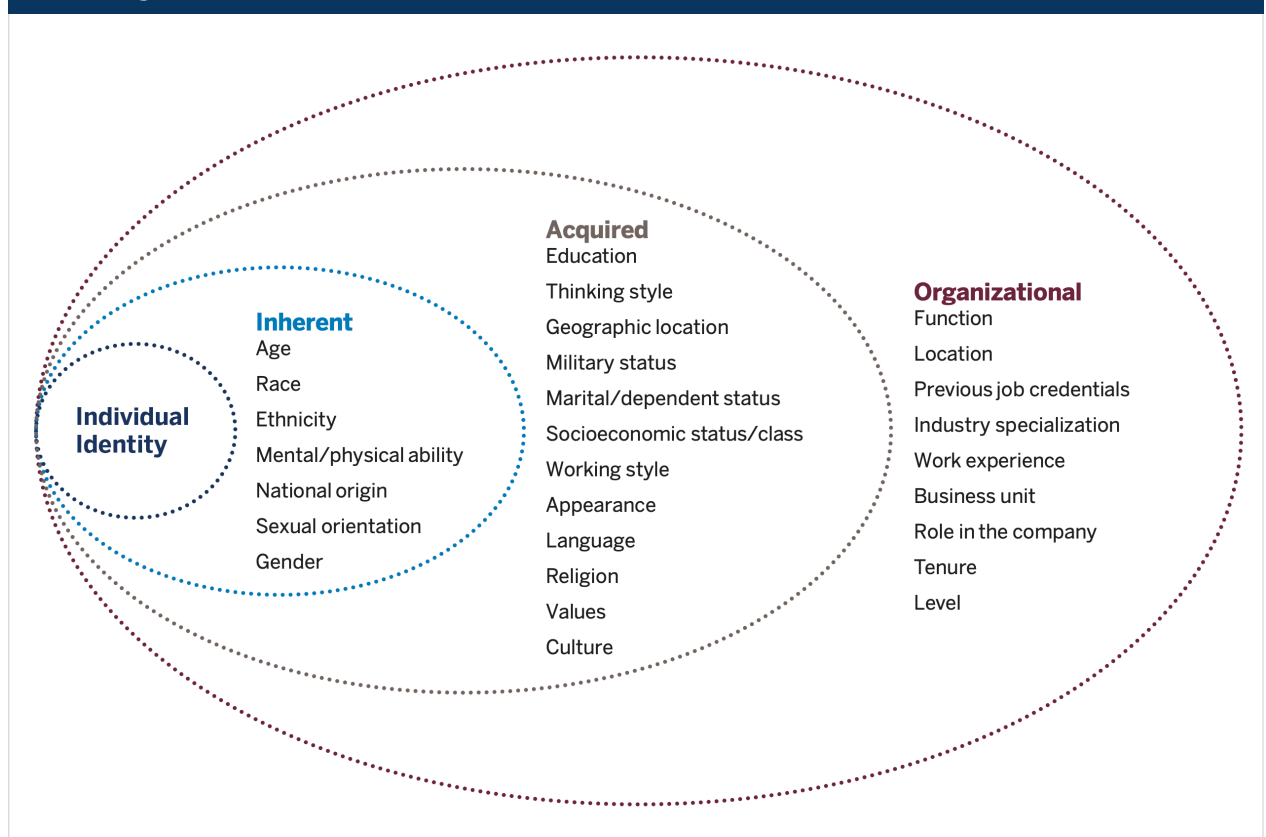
Individual Identity

Inherent
Age
Race
Ethnicity
Mental/physical ability
National origin
Sexual orientation
Gender

Acquired
Education
Thinking style
Geographic location
Military status
Marital/dependent status
Socioeconomic status/class
Working style
Appearance
Language
Religion
Values
Culture

Organizational
Function
Location
Previous job credentials
Industry specialization
Work experience
Business unit
Role in the company
Tenure
Level